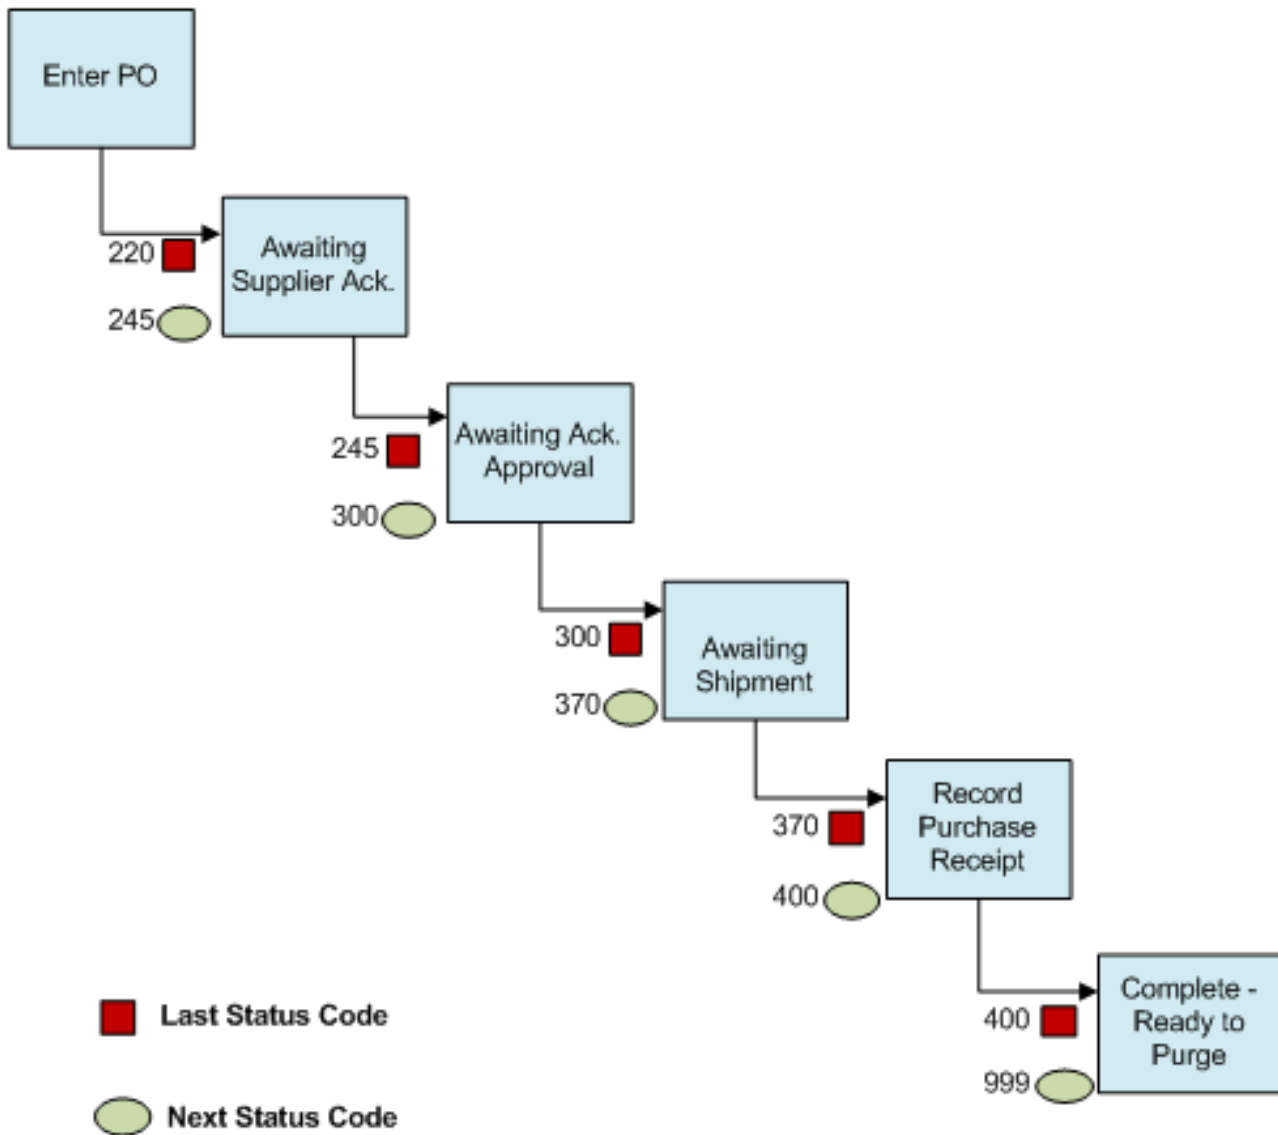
Enter PO

220
245
Awaiting Supplier Ack.

245
300
Awaiting Ack. Approval

300
370
Awaiting Shipment

370
400
Record Purchase Receipt

400
999
Complete - Ready to Purge

Last Status Code

Next Status Code